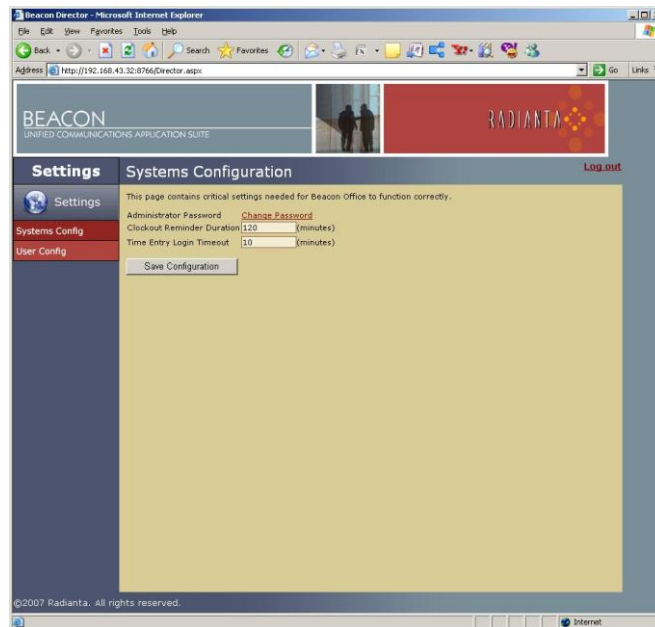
Beacon Director - Microsoft Internet Explorer

File Edit View Favorites Tools Help

Back Search Favorites

Address http://192.168.43.32:8766/Director.aspx Go Links

BEACON
UNIFIED COMMUNICATIONS APPLICATION SUITE

RADIANTA

Settings

Settings

Systems Config

User Config

Systems Configuration

Log out

This page contains critical settings needed for Beacon Office to function correctly.

Administrator Password Change Password

Clockout Reminder Duration 120 (minutes)

Time Entry Login Timeout 10 (minutes)

Save Configuration

©2007 Radianta. All rights reserved.

Internet